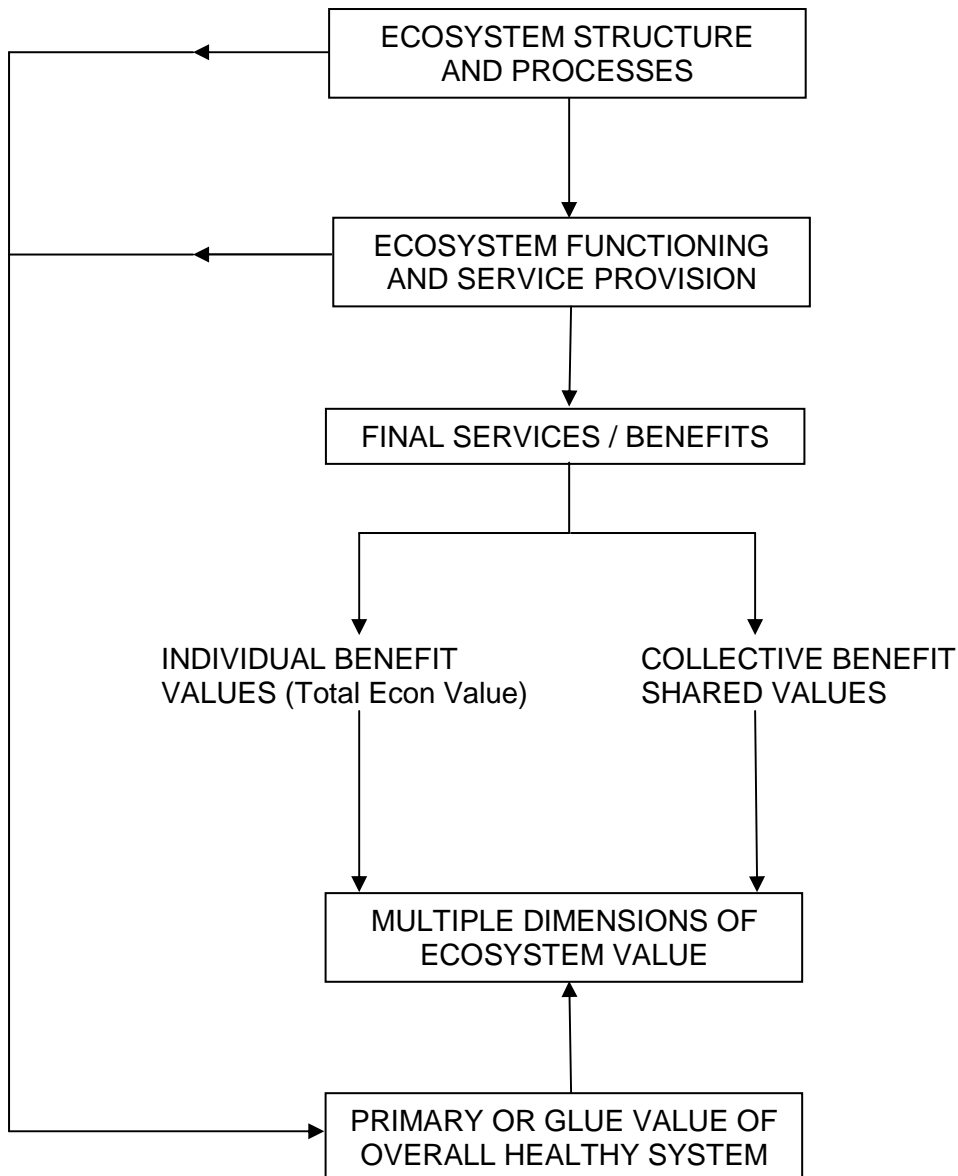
ECOSYSTEM STRUCTURE AND PROCESSES

ECOSYSTEM FUNCTIONING AND SERVICE PROVISION

FINAL SERVICES / BENEFITS

INDIVIDUAL BENEFIT VALUES (Total Econ Value)

COLLECTIVE BENEFIT SHARED VALUES

MULTIPLE DIMENSIONS OF ECOSYSTEM VALUE

PRIMARY OR GLUE VALUE OF OVERALL HEALTHY SYSTEM